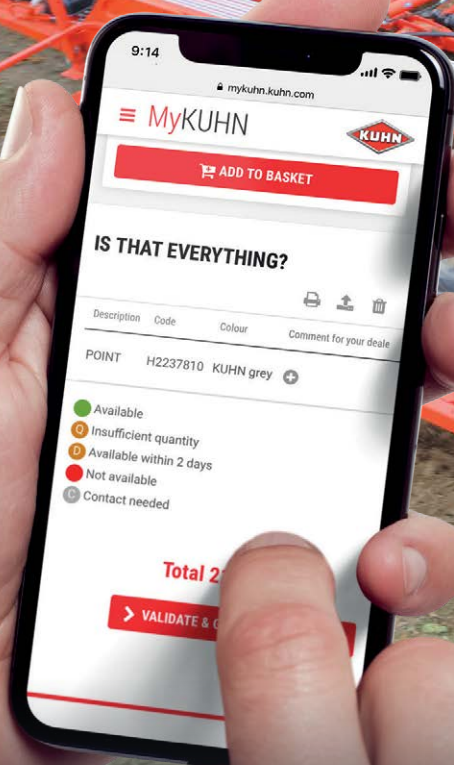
9:14

mykuhn.kuhn.com

MyKUHN

KUHN

ADD TO BASKET

IS THAT EVERYTHING?

| Description | Code | Colour | Comment for your deale |
|---|---|---|---|
| POINT | H2237810 | KUHN grey | |

Available
Q Insufficient quantity
D Available within 2 days
Not available
C Contact needed

Total 2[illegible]

VALIDATE & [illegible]